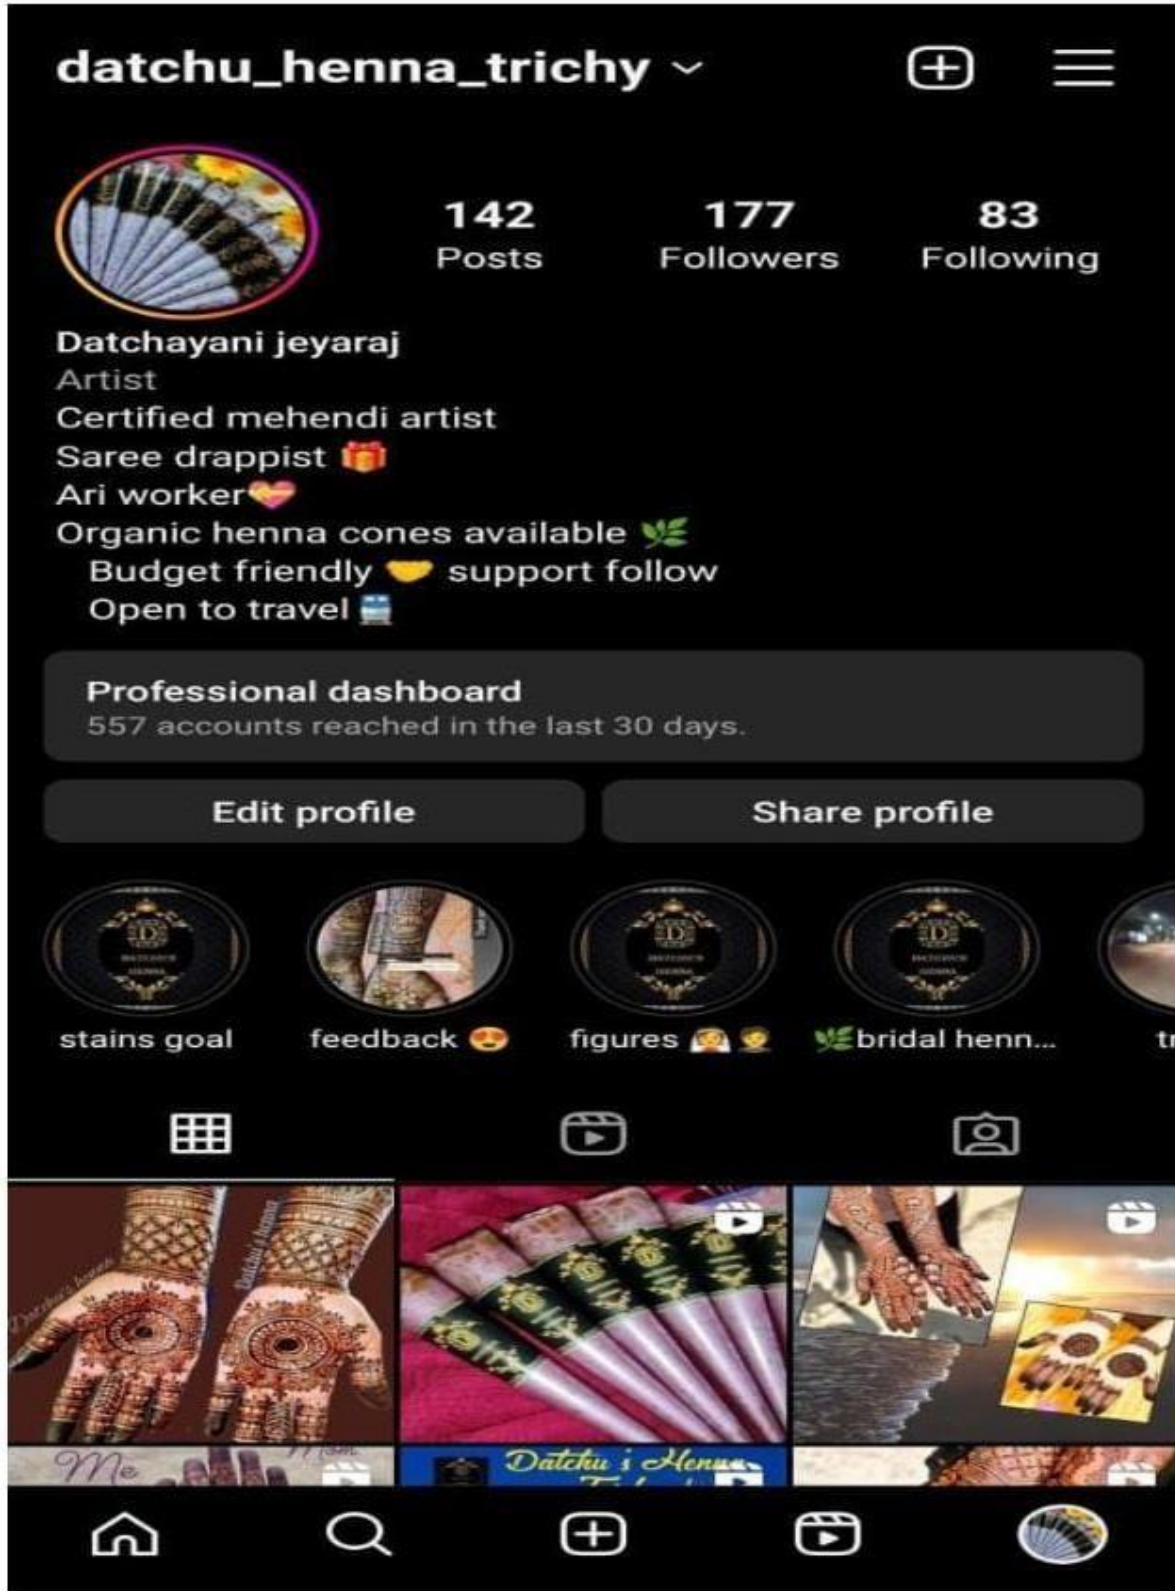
datchu_henna_trichy

142 Posts
177 Followers
83 Following

Datchayani jeyaraj
Artist
Certified mehendi artist
Saree drappist 🎁
Ari worker💝
Organic henna cones available 🌿
Budget friendly 🤝 support follow
Open to travel 🚆

Professional dashboard
557 accounts reached in the last 30 days.

Edit profile
Share profile

stains goal
feedback 😍
figures 👰🤵
🌿bridal henn...
tr

Me
Datchu's Henna